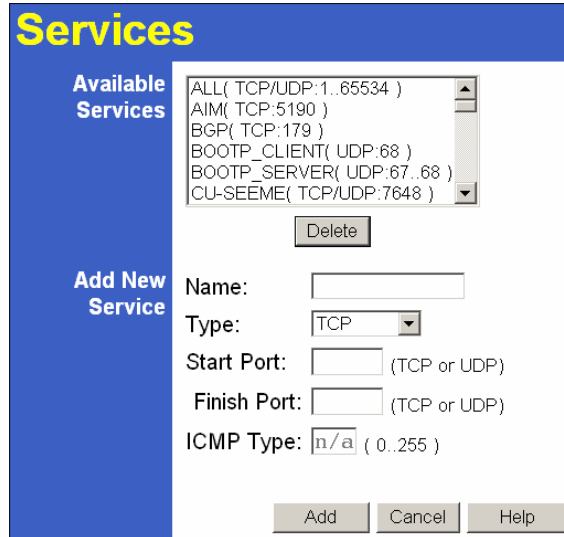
Services

Available Services

ALL( TCP/UDP:1..65534 )
AIM( TCP:5190 )
BGP( TCP:179 )
BOOTP_CLIENT( UDP:68 )
BOOTP_SERVER( UDP:67..68 )
CU-SEEME( TCP/UDP:7648 )

Delete

Add New Service

Name:

Type: TCP

Start Port: (TCP or UDP)

Finish Port: (TCP or UDP)

ICMP Type: n/a ( 0..255 )

Add Cancel Help